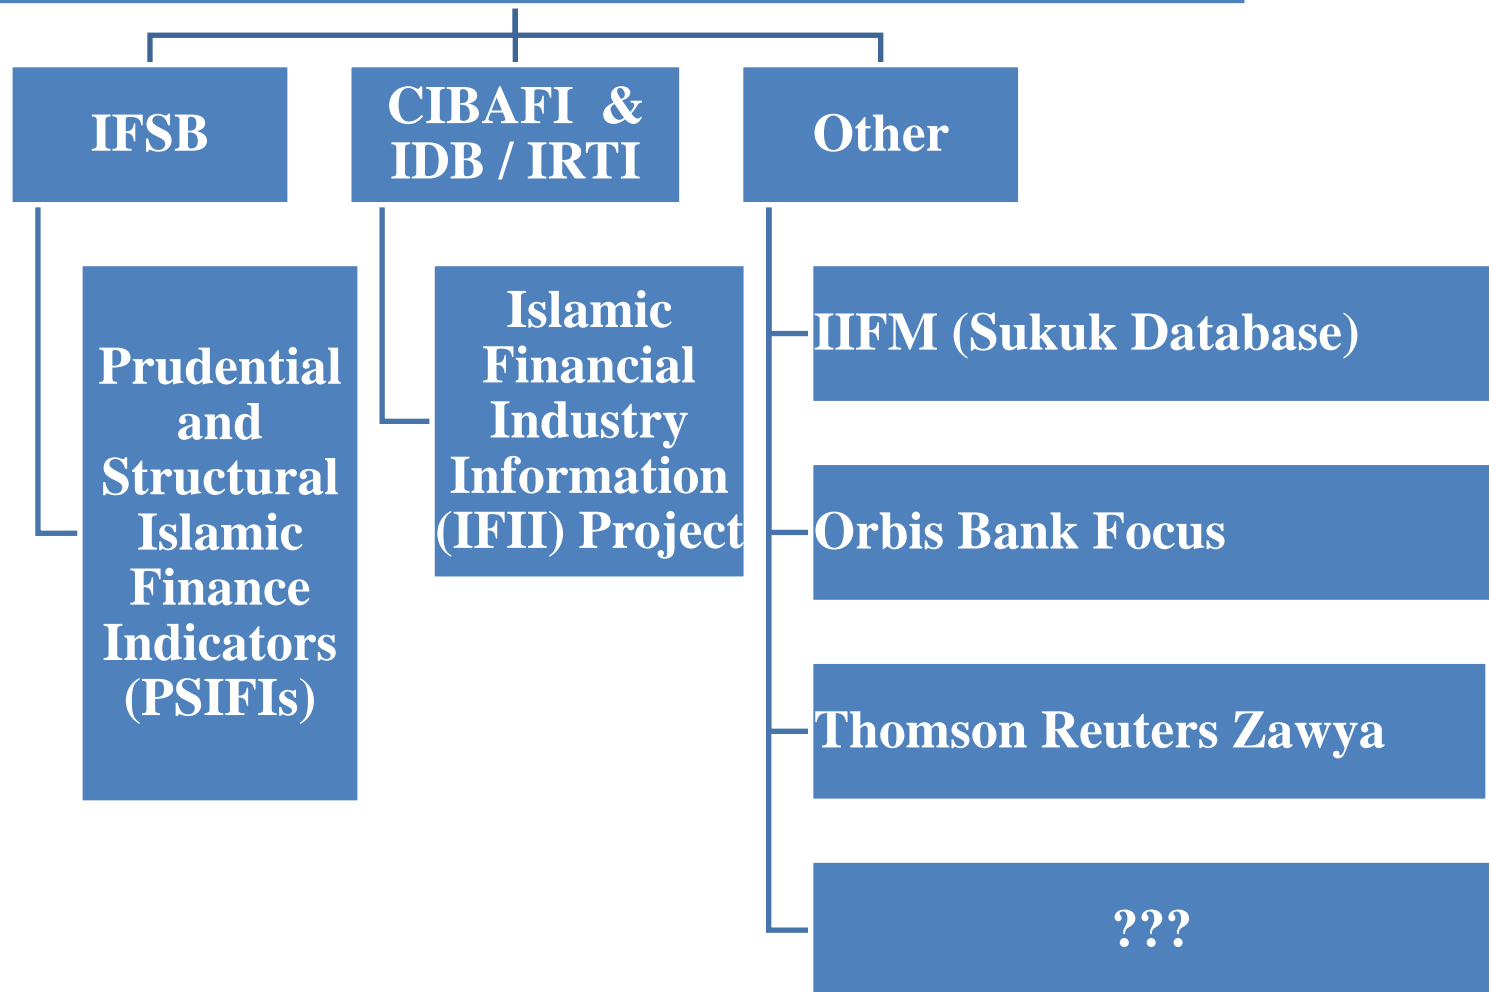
IFSB

CIBAFI & IDB / IRTI

Other

Prudential and Structural Islamic Finance Indicators (PSIFIs)

Islamic Financial Industry Information (IFII) Project

IIFM (Sukuk Database)

Orbis Bank Focus

Thomson Reuters Zawya

???